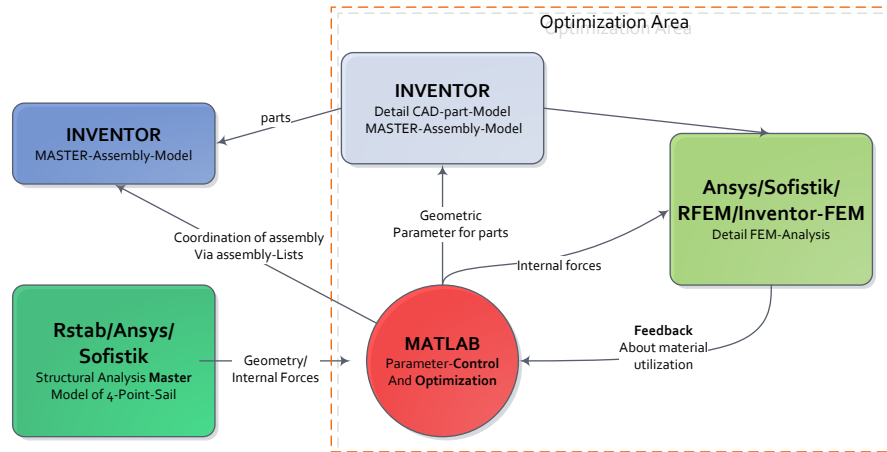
Optimization Area

Optimization Area

INVENTOR
Detail CAD-part-Model
MASTER-Assembly-Model

parts

INVENTOR
MASTER-Assembly-Model

Ansys/Sofistik/
RFEM/Inventor-FEM
Detail FEM-Analysis

Geometric
Parameter for parts

Coordination of assembly
Via assembly-Lists

Internal forces

Rstab/Ansys/
Sofistik
Structural Analysis Master
Model of 4-Point-Sail

Geometry/
Internal Forces

MATLAB
Parameter-Control
And Optimization

Feedback
About material
utilization